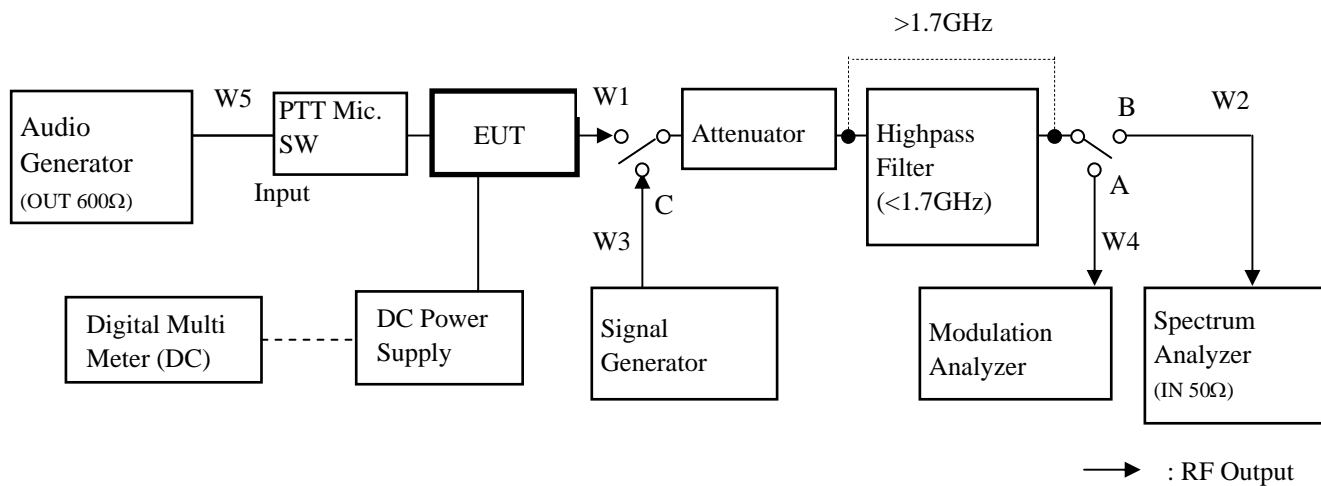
>1.7GHz

Audio Generator (OUT 600Ω)

W5

PTT Mic. SW

Input

EUT

W1

C

W3

Attenuator

Highpass Filter (<1.7GHz)

B

W2

A

W4

Digital Multi Meter (DC)

DC Power Supply

Signal Generator

Modulation Analyzer

Spectrum Analyzer (IN 50Ω)

: RF Output